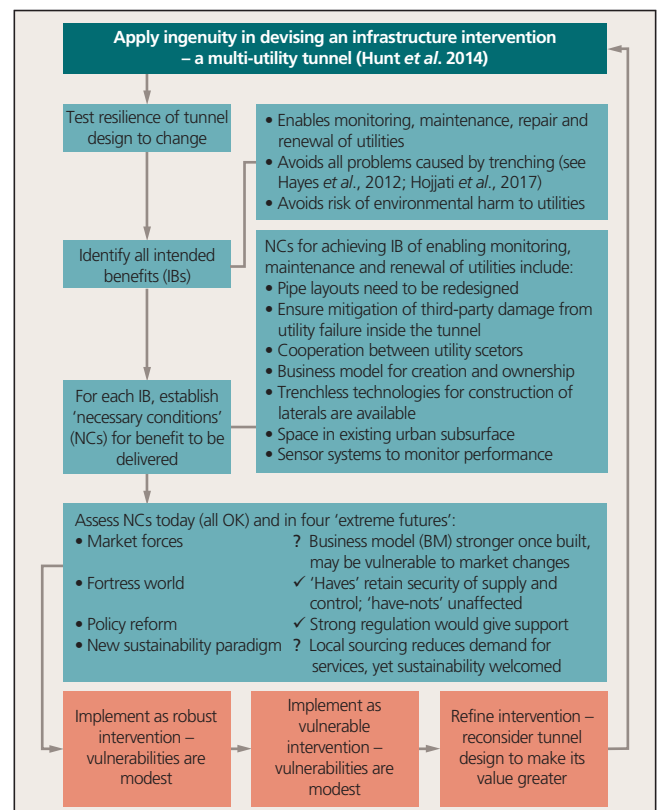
Apply ingenuity in devising an infrastructure intervention – a multi-utility tunnel (Hunt *et al*. 2014)

Test resilience of tunnel design to change

• Enables monitoring, maintenance, repair and renewal of utilities
• Avoids all problems caused by trenching (see Hayes *et al*., 2012; Hojjati *et al*., 2017)
• Avoids risk of environmental harm to utilities

Identify all intended benefits (IBs)

NCs for achieving IB of enabling monitoring, maintenance and renewal of utilities include:
• Pipe layouts need to be redesigned
• Ensure mitigation of third-party damage from utility failure inside the tunnel
• Cooperation between utility scetors
• Business model for creation and ownership
• Trenchless technologies for construction of laterals are available
• Space in existing urban subsurface
• Sensor systems to monitor performance

For each IB, establish 'necessary conditions' (NCs) for benefit to be delivered

Assess NCs today (all OK) and in four 'extreme futures':

| | |
|---|---|
| • Market forces | ? Business model (BM) stronger once built, may be vulnerable to market changes |
| • Fortress world | ✓ 'Haves' retain security of supply and control; 'have-nots' unaffected |
| • Policy reform | ✓ Strong regulation would give support |
| • New sustainability paradigm | ? Local sourcing reduces demand for services, yet sustainability welcomed |

Implement as robust intervention – vulnerabilities are modest

Implement as vulnerable intervention – vulnerabilities are modest

Refine intervention – reconsider tunnel design to make its value greater